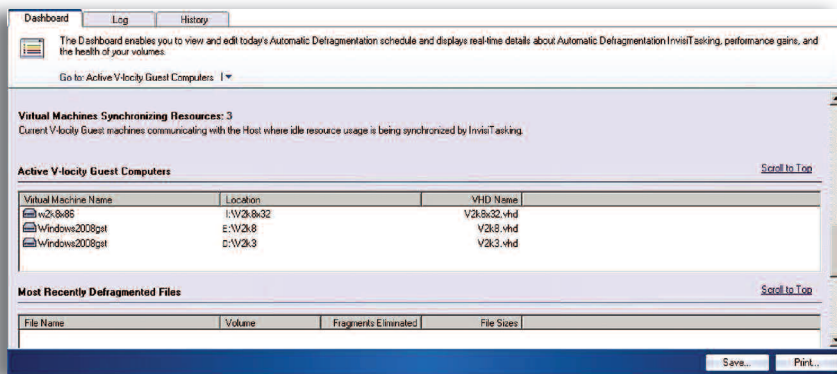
Dashboard | Log | History

The Dashboard enables you to view and edit today's Automatic Defragmentation schedule and displays real-time details about Automatic Defragmentation InvisiTasking, performance gains, and the health of your volumes.

Go to: Active V-locity Guest Computers

Virtual Machines Synchronizing Resources: 3
Current V-locity Guest machines communicating with the Host where idle resource usage is being synchronized by InvisiTasking.

Active V-locity Guest Computers

Scroll to Top

| Virtual Machine Name | Location | VHD Name |
|---|---|---|
| w2k8x86 | I:\W2k8x32 | V2k8x32.vhd |
| Windows2008gst | E:\W2k8 | V2k8.vhd |
| Windows2008gst | D:\W2k3 | V2k3.vhd |

Most Recently Defragmented Files

Scroll to Top

| File Name | Volume | Fragments Eliminated | File Sizes |
|---|---|---|---|

Save... Print...